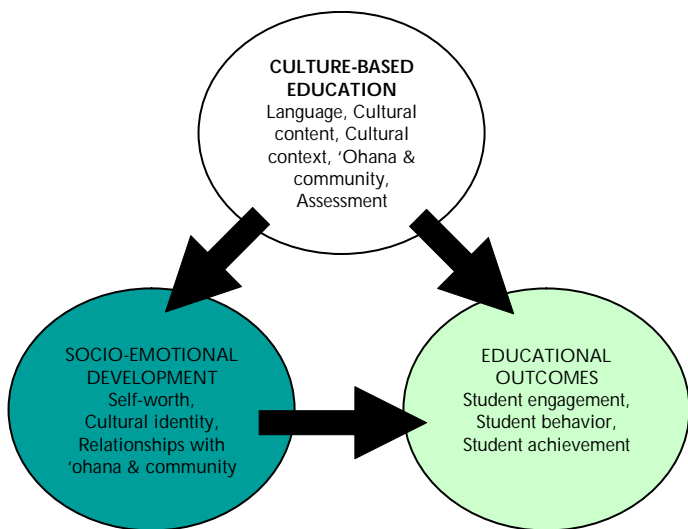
CULTURE-BASED EDUCATION
Language, Cultural content, Cultural context, ‘Ohana & community, Assessment

SOCIO-EMOTIONAL DEVELOPMENT
Self-worth, Cultural identity, Relationships with ‘ohana & community

EDUCATIONAL OUTCOMES
Student engagement, Student behavior, Student achievement